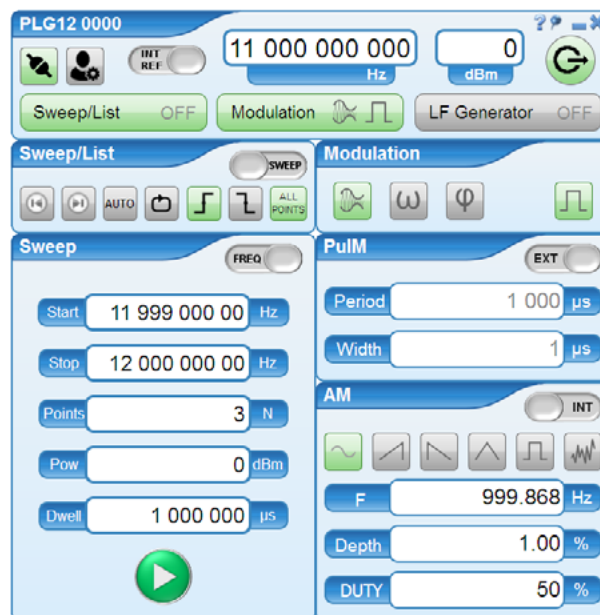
PLG12 0000

? ? _ ×

INT REF

11 000 000 000
Hz

0
dBm

Sweep/List OFF

Modulation

LF Generator OFF

Sweep/List

SWEEP

AUTO

ALL POINTS

Modulation

ω

φ

Sweep

FREQ

Start 11 999 000 00 Hz

Stop 12 000 000 00 Hz

Points 3 N

Pow 0 dBm

Dwell 1 000 000 µs

PulM

EXT

Period 1 000 µs

Width 1 µs

AM

INT

F 999.868 Hz

Depth 1.00 %

DUTY 50 %